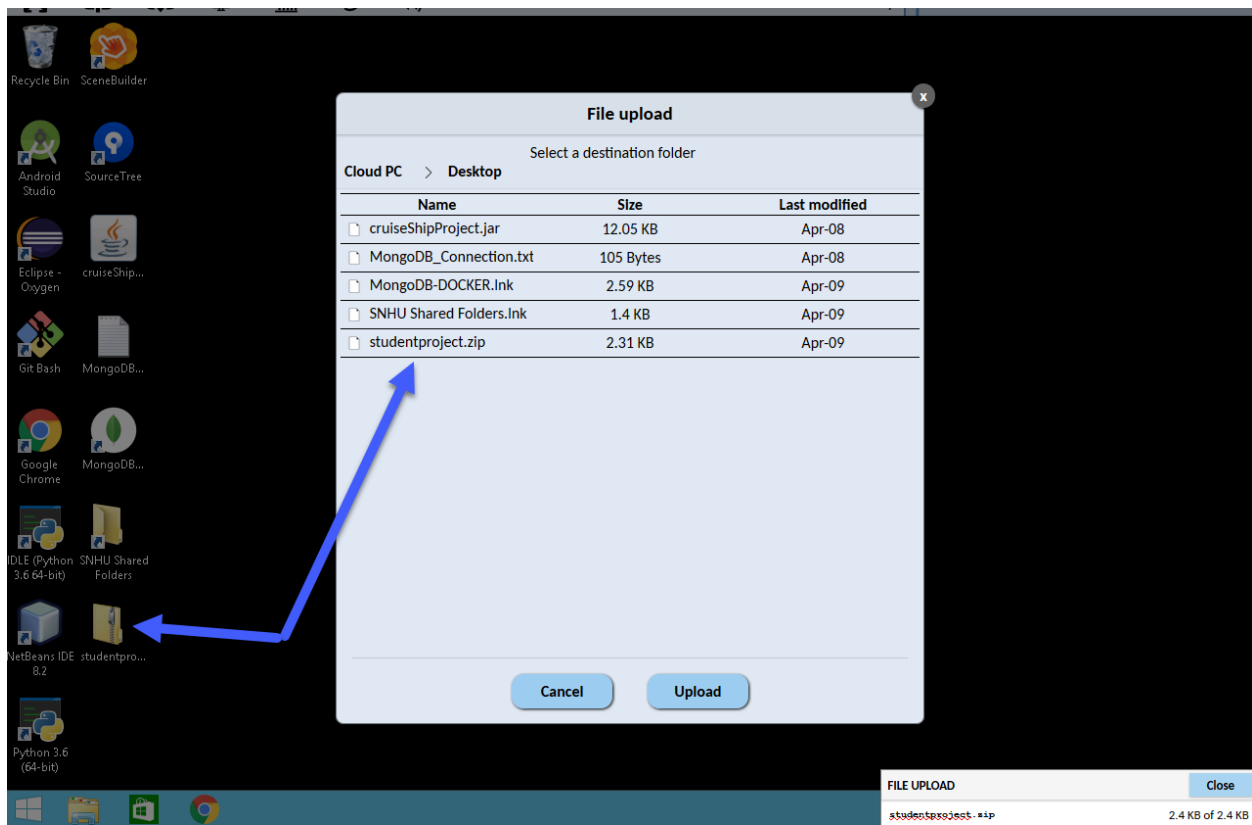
Recycle Bin
SceneBuilder
Android Studio
SourceTree
Eclipse - Oxygen
cruiseShip...
Git Bash
MongoDB...
Google Chrome
MongoDB...
IDLE (Python 3.6 64-bit)
SNHU Shared Folders
NetBeans IDE 8.2
studentpro...
Python 3.6 (64-bit)

File upload
x
Select a destination folder
Cloud PC > Desktop

| Name | Size | Last modified |
|---|---|---|
| cruiseShipProject.jar | 12.05 KB | Apr-08 |
| MongoDB_Connection.txt | 105 Bytes | Apr-08 |
| MongoDB-DOCKER.lnk | 2.59 KB | Apr-09 |
| SNHU Shared Folders.lnk | 1.4 KB | Apr-09 |
| studentproject.zip | 2.31 KB | Apr-09 |

Cancel
Upload

FILE UPLOAD
Close
studentproject.zip
2.4 KB of 2.4 KB